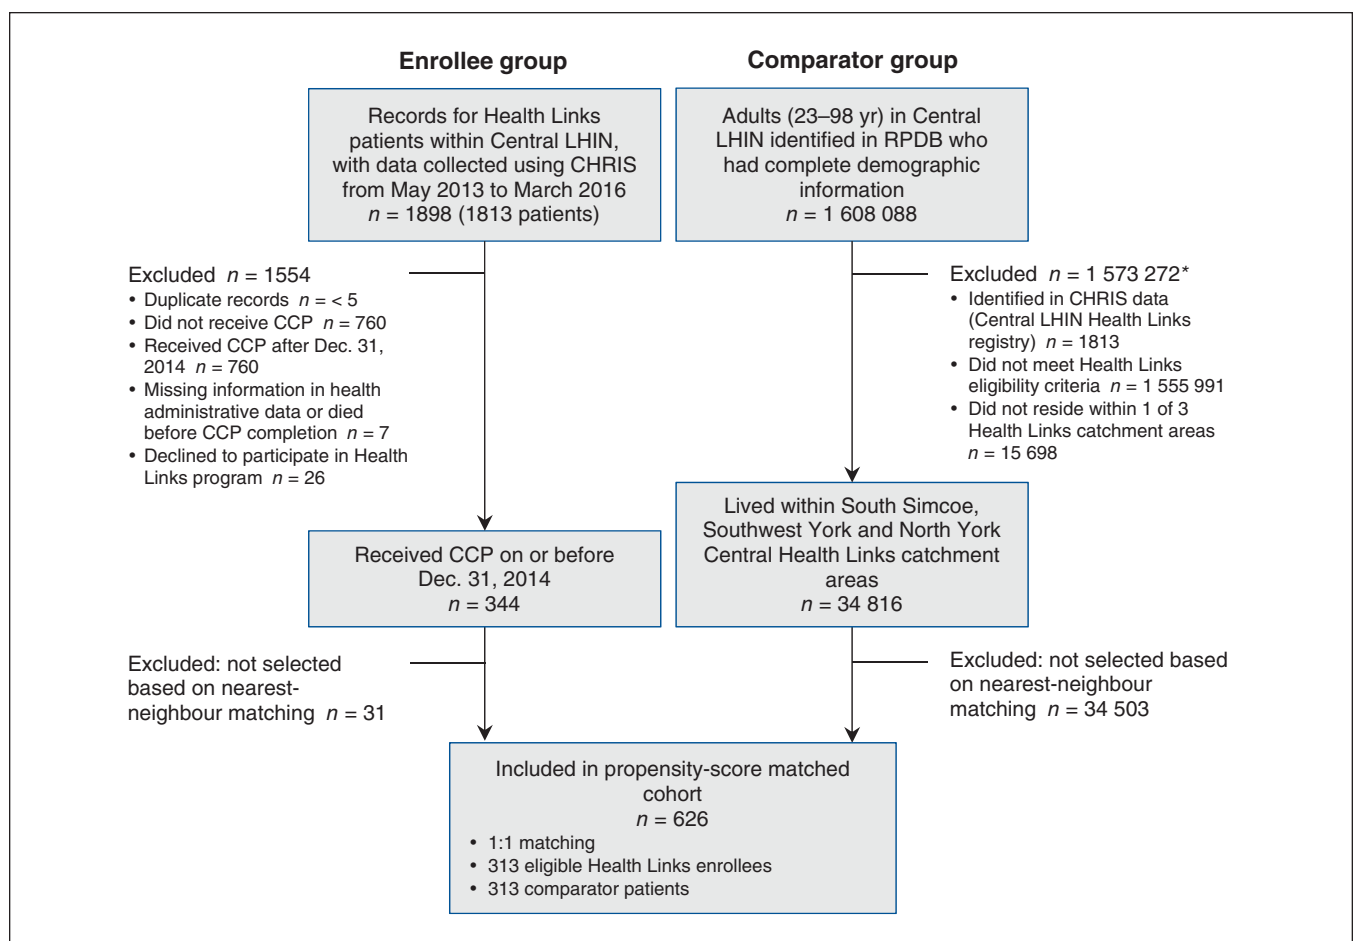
Enrollee group

Comparator group

Records for Health Links patients within Central LHIN, with data collected using CHRIS from May 2013 to March 2016
$n$ = 1898 (1813 patients)

Adults (23–98 yr) in Central LHIN identified in RPDB who had complete demographic information
$n$ = 1 608 088

Excluded $n$ = 1554
• Duplicate records $n$ = < 5
• Did not receive CCP $n$ = 760
• Received CCP after Dec. 31, 2014 $n$ = 760
• Missing information in health administrative data or died before CCP completion $n$ = 7
• Declined to participate in Health Links program $n$ = 26

Excluded $n$ = 1 573 272*
• Identified in CHRIS data (Central LHIN Health Links registry) $n$ = 1813
• Did not meet Health Links eligibility criteria $n$ = 1 555 991
• Did not reside within 1 of 3 Health Links catchment areas $n$ = 15 698

Received CCP on or before Dec. 31, 2014
$n$ = 344

Lived within South Simcoe, Southwest York and North York Central Health Links catchment areas
$n$ = 34 816

Excluded: not selected based on nearest-neighbour matching $n$ = 31

Excluded: not selected based on nearest-neighbour matching $n$ = 34 503

Included in propensity-score matched cohort
$n$ = 626
• 1:1 matching
• 313 eligible Health Links enrollees
• 313 comparator patients